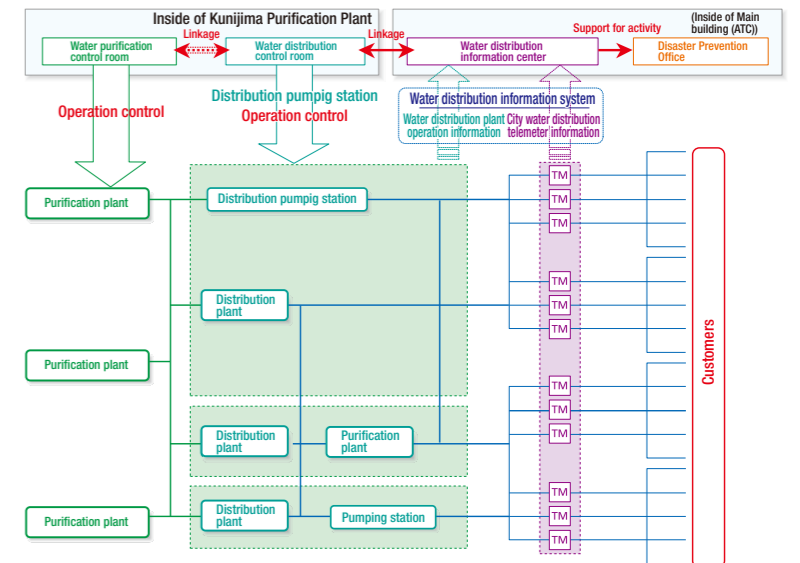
Inside of Kunijima Purification Plant

Water purification control room

Linkage

Water distribution control room

Linkage

Water distribution information center

Support for activity

(Inside of Main building (ATC))

Disaster Prevention Office

Operation control

Distribution pumpig station

Operation control

Water distribution information system

Water distribution plant operation information

City water distribution telemeter information

Purification plant

Distribution pumpig station

Distribution plant

Purification plant

Distribution plant

Purification plant

Purification plant

Distribution plant

Pumping station

TM
TM
TM
TM
TM
TM
TM
TM
TM
TM
TM
TM

Customers